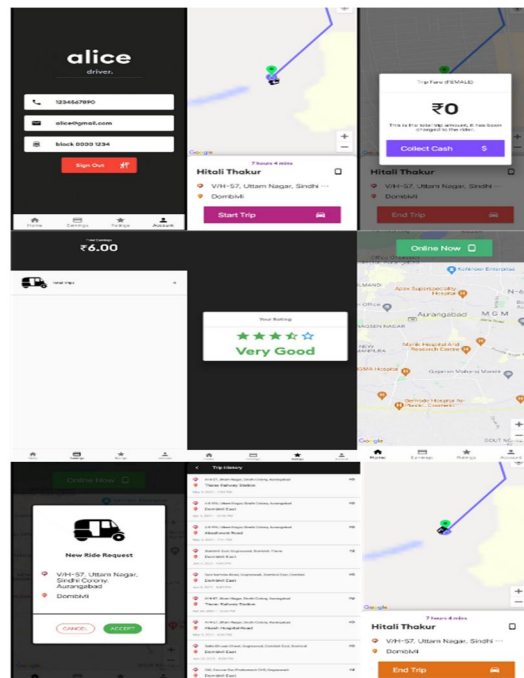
alice
driver.

1234567890

alice@gmail.com

block 0000 1234

Sign Out

Home Earnings Ratings Account

Google

7 hours 4 mins

Hitali Thakur

V/H-57, Uttam Nagar, Sindhi ...

Dombivli

Start Trip

Trip Fare (FEMALE)

₹0

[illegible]

Collect Cash $

Hitali Thakur

V/H-57, Uttam Nagar, Sindhi ...

Dombivli

End Trip

Total Earnings

₹6.00

Total Trips

Your Rating

Very Good

Online Now

Aurangabad

Google

Home Earnings Ratings Account

Online Now

New Ride Request

V/H-57, Uttam Nagar, Sindhi Colony, Aurangabad

Dombivli

CANCEL ACCEPT

Trip History

Dombivli East

Thane Railway Station

Dombivli East

Google

7 hours 4 mins

Hitali Thakur

V/H-57, Uttam Nagar, Sindhi ...

Dombivli

End Trip